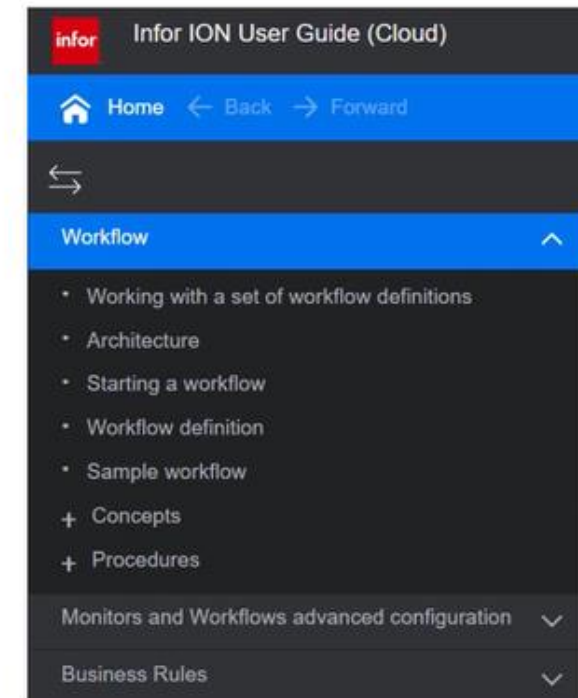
infor Infor ION User Guide (Cloud)

Home ← Back → Forward

Workflow

• Working with a set of workflow definitions
• Architecture
• Starting a workflow
• Workflow definition
• Sample workflow
+ Concepts
+ Procedures

Monitors and Workflows advanced configuration

Business Rules